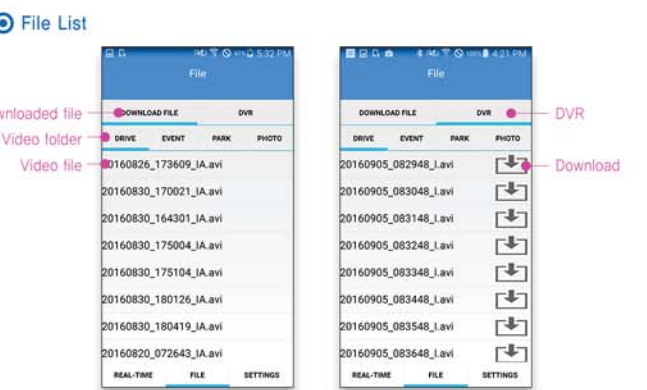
File List

wnloaded file
Video folder
Video file

5:32 PM
File
DOWNLOAD FILE
DVR
DRIVE
EVENT
PARK
PHOTO
20160826_173609_IA.avi
20160830_170021_IA.avi
20160830_164301_IA.avi
20160830_175004_IA.avi
20160830_175104_IA.avi
20160830_180126_IA.avi
20160830_180419_IA.avi
20160820_072643_IA.avi
REAL-TIME
FILE
SETTINGS

4:21 PM
File
DOWNLOAD FILE
DVR
DRIVE
EVENT
PARK
PHOTO
20160905_082948_I.avi
20160905_083048_I.avi
20160905_083148_I.avi
20160905_083248_I.avi
20160905_083348_I.avi
20160905_083448_I.avi
20160905_083548_I.avi
20160905_083648_I.avi
REAL-TIME
FILE
SETTINGS

DVR
Download